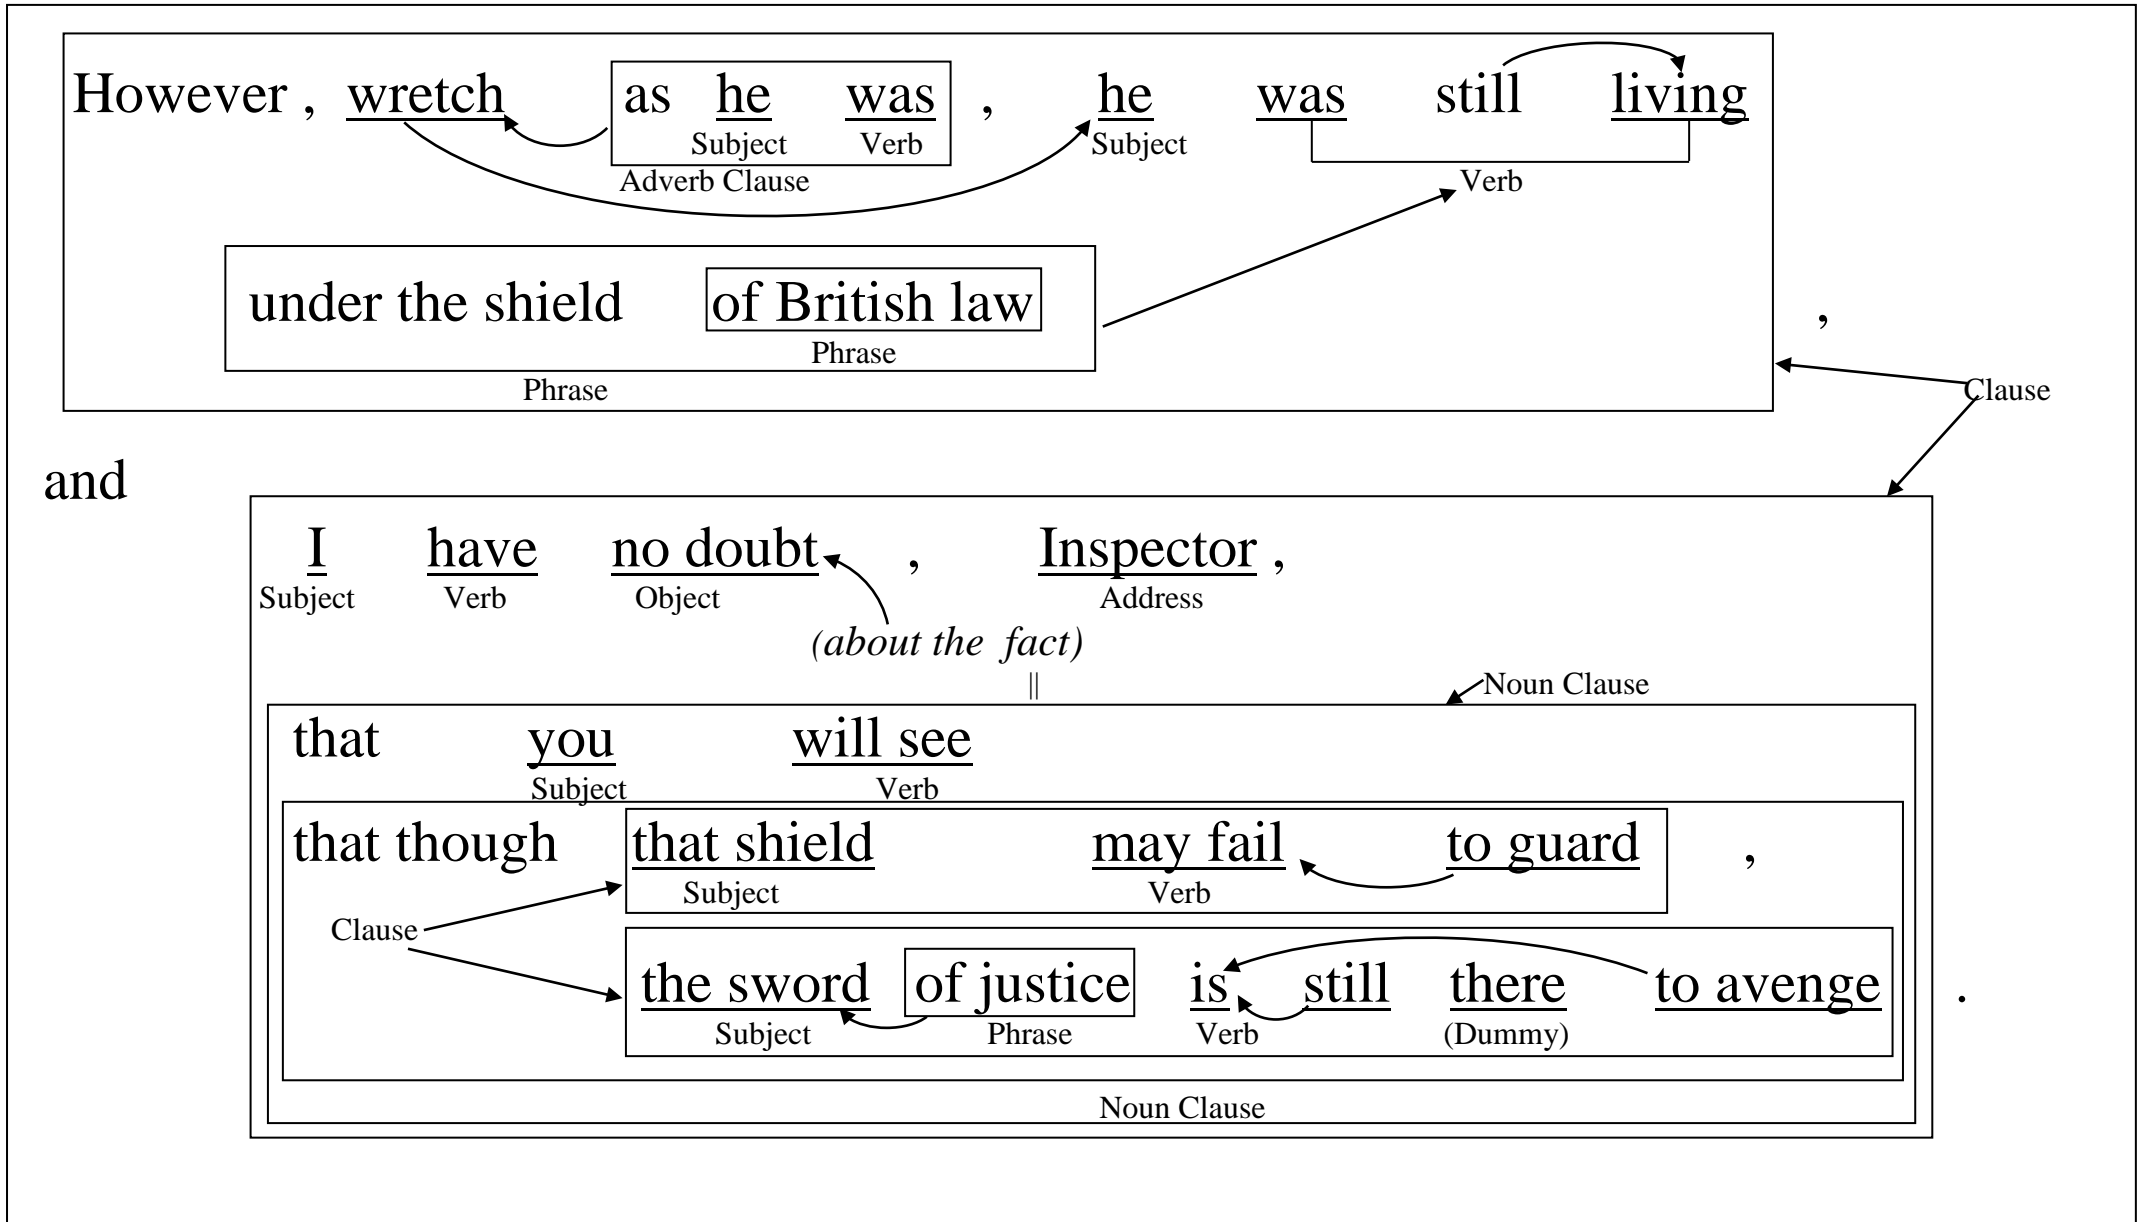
However , wretch as he was , he was still living
Subject Verb Subject
Adverb Clause Verb

under the shield of British law ,
Phrase
Phrase
Clause

and

I have no doubt , Inspector ,
Subject Verb Object Address
(about the fact)
||
Noun Clause

that you will see
Subject Verb

that though that shield may fail to guard ,
Subject Verb
Clause
the sword of justice is still there to avenge .
Subject Phrase Verb (Dummy)

Noun Clause